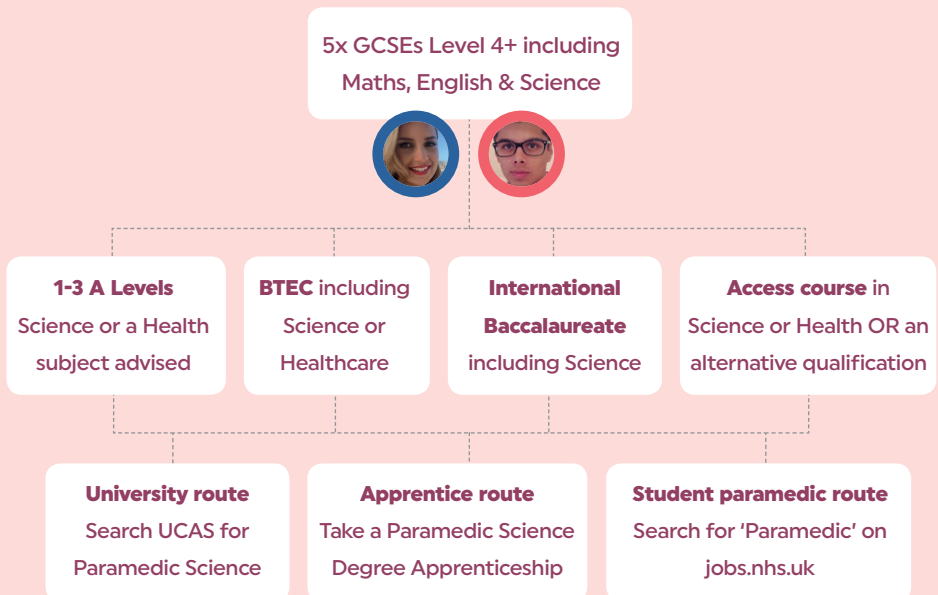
5x GCSEs Level 4+ including Maths, English & Science

**1-3 A Levels** Science or a Health subject advised

**BTEC** including Science or Healthcare

**International Baccalaureate** including Science

**Access course** in Science or Health OR an alternative qualification

**University route** Search UCAS for Paramedic Science

**Apprentice route** Take a Paramedic Science Degree Apprenticeship

**Student paramedic route** Search for 'Paramedic' on jobs.nhs.uk